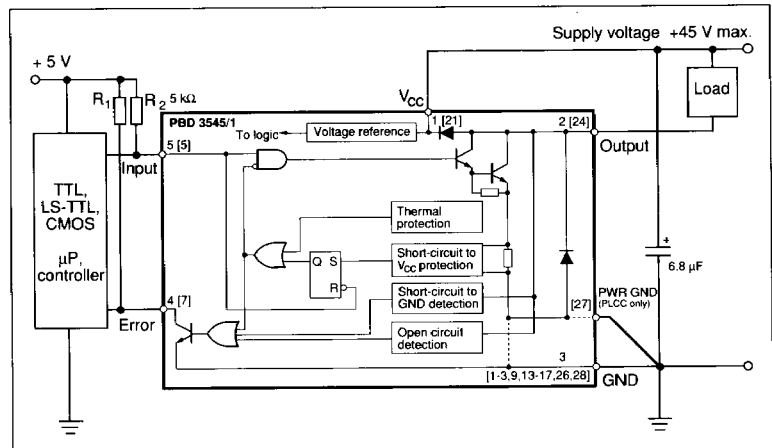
Supply voltage +45 V max.

+ 5 V

Load

$R_1$ $R_2$ 5 kΩ

$V_{CC}$

PBD 3545/1

To logic

Voltage reference

1 [21]

2 [24]

5 [5]

Input

Output

TTL, LS-TTL, CMOS

µP, controller

Thermal protection

Q S

R

Short-circuit to $V_{CC}$ protection

Short-circuit to GND detection

[27]

PWR GND (PLCC only)

6.8 µF

+

4 [7]

Error

Open circuit detection

3

[1-3,9,13-17,26,28]

GND